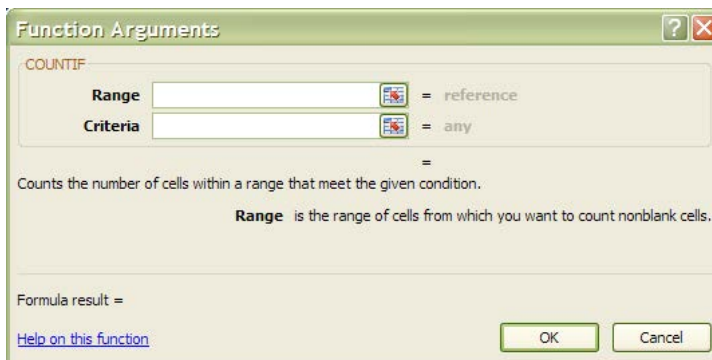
Function Arguments

?

COUNTIF

Range = reference

Criteria = any

=

Counts the number of cells within a range that meet the given condition.

Range is the range of cells from which you want to count nonblank cells.

Formula result =

Help on this function

OK

Cancel